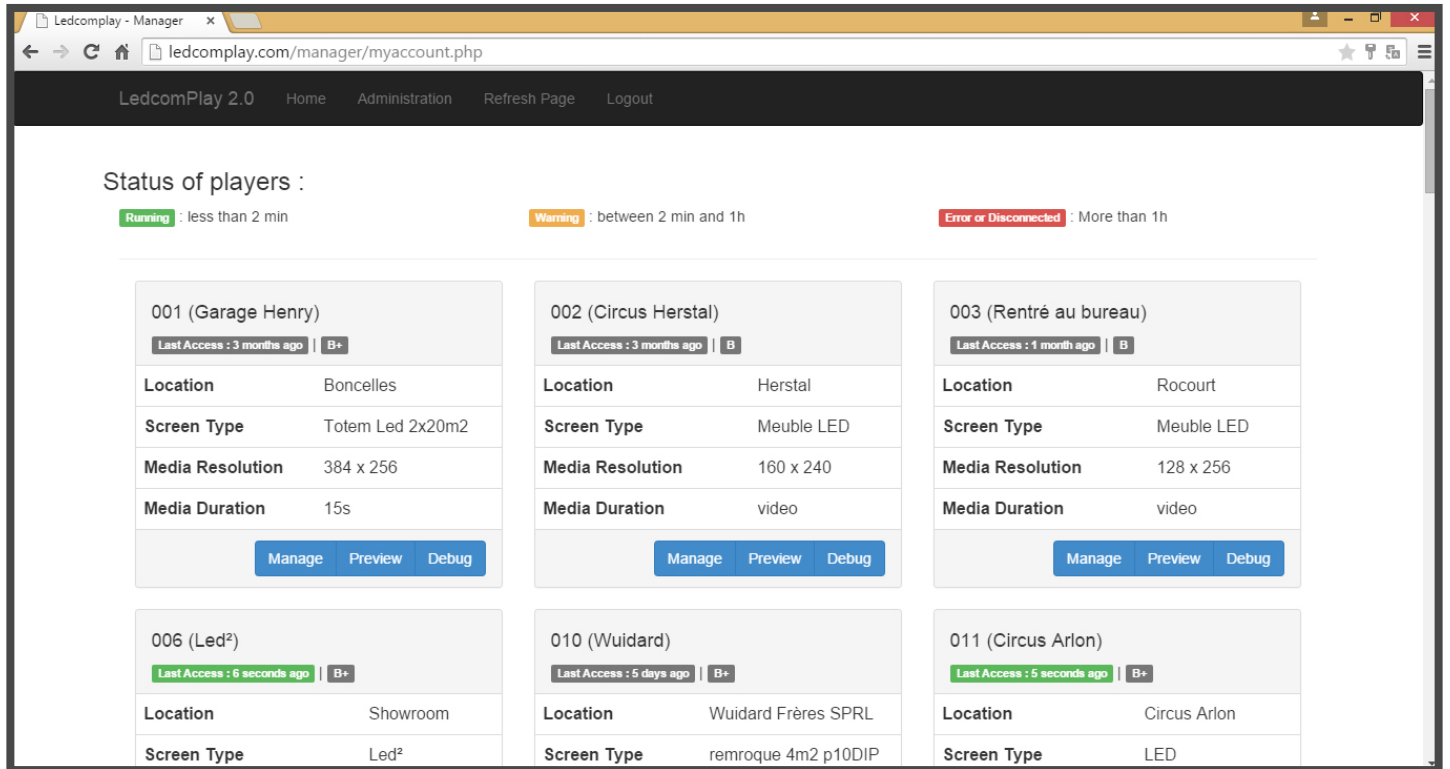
Ledcomplay - Manager ×

ledcomplay.com/manager/myaccount.php

LedcomPlay 2.0 Home Administration Refresh Page Logout

Status of players :

Running : less than 2 min
Warning : between 2 min and 1h
Error or Disconnected : More than 1h

001 (Garage Henry)
Last Access : 3 months ago | B+

| Location | Boncelles |
|---|---|
| Screen Type | Totem Led 2x20m2 |
| Media Resolution | 384 x 256 |
| Media Duration | 15s |

Manage Preview Debug

002 (Circus Herstal)
Last Access : 3 months ago | B

| Location | Herstal |
|---|---|
| Screen Type | Meuble LED |
| Media Resolution | 160 x 240 |
| Media Duration | video |

Manage Preview Debug

003 (Rentré au bureau)
Last Access : 1 month ago | B

| Location | Rocourt |
|---|---|
| Screen Type | Meuble LED |
| Media Resolution | 128 x 256 |
| Media Duration | video |

Manage Preview Debug

006 (Led²)
Last Access : 6 seconds ago | B+

| Location | Showroom |
|---|---|
| Screen Type | Led² |

010 (Wuidard)
Last Access : 5 days ago | B+

| Location | Wuidard Frères SPRL |
|---|---|
| Screen Type | remroque 4m2 p10DIP |

011 (Circus Arlon)
Last Access : 5 seconds ago | B+

| Location | Circus Arlon |
|---|---|
| Screen Type | LED |